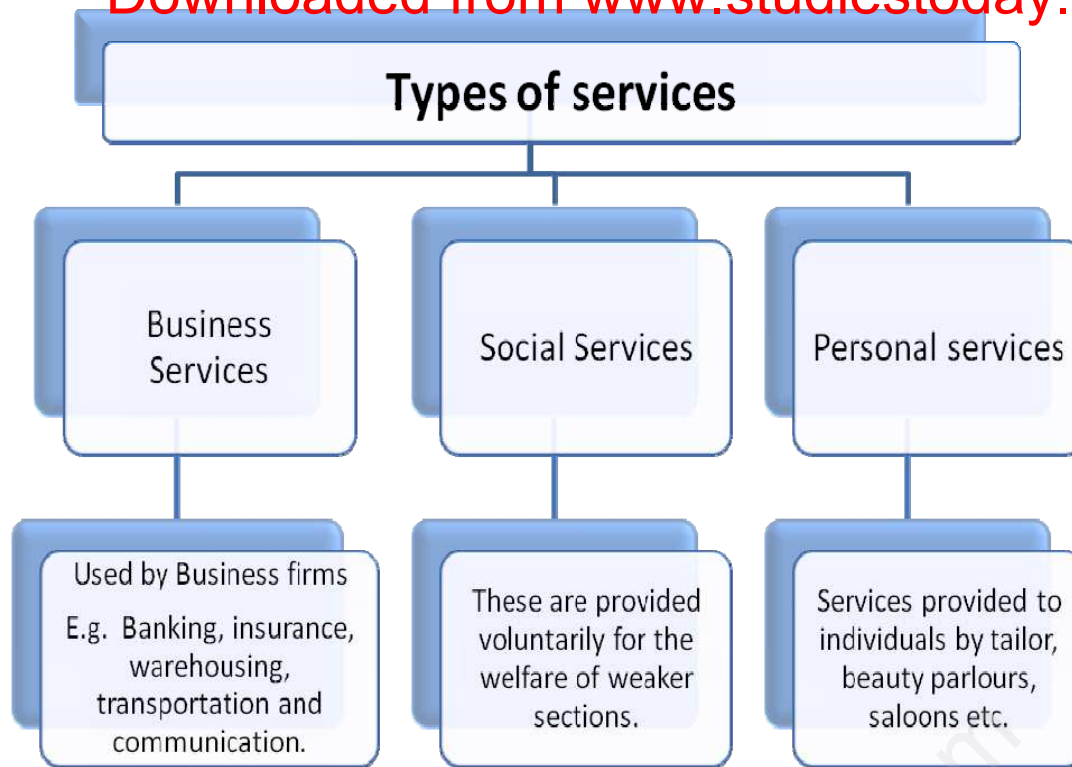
Downloaded from www.studiestoday.

Types of services

Business Services

Social Services

Personal services

Used by Business firms
E.g. Banking, insurance, warehousing, transportation and communication.

These are provided voluntarily for the welfare of weaker sections.

Services provided to individuals by tailor, beauty parlours, saloons etc.